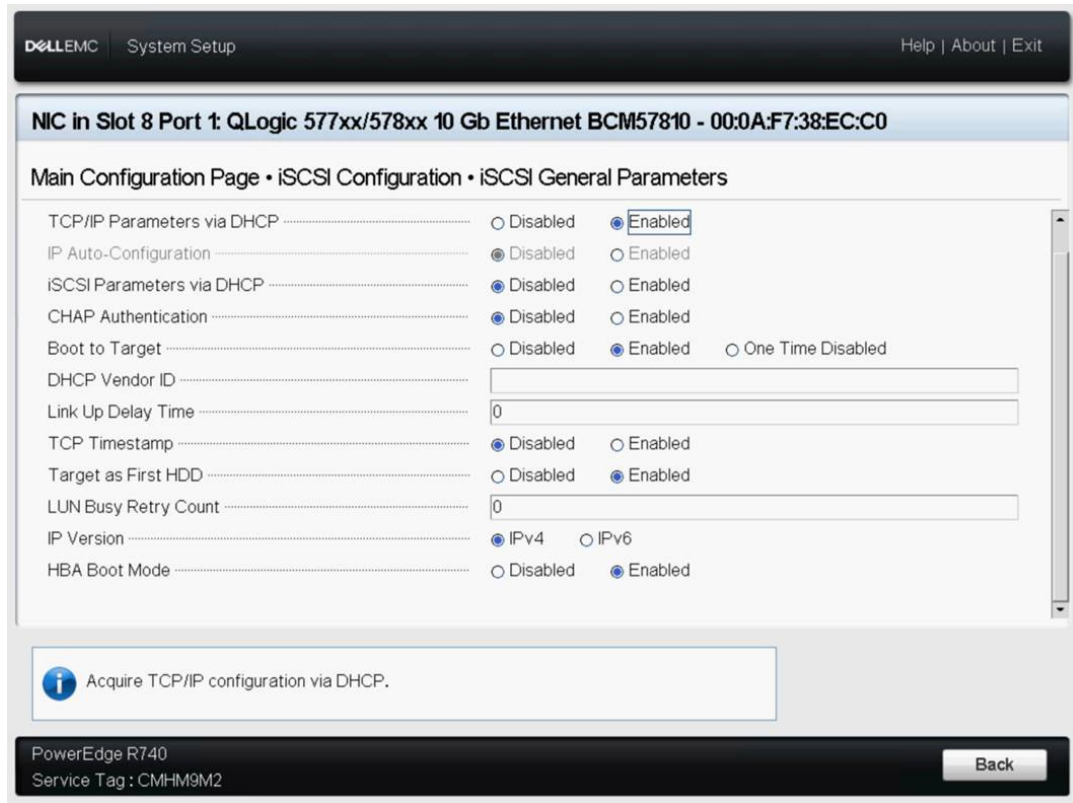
DELLEMC System Setup

Help | About | Exit

NIC in Slot 8 Port 1: QLogic 577xx/578xx 10 Gb Ethernet BCM57810 - 00:0A:F7:38:EC:C0

Main Configuration Page • iSCSI Configuration • iSCSI General Parameters

| | | | |
|---|---|---|---|
| TCP/IP Parameters via DHCP | ○ Disabled | ◉ Enabled | |
| IP Auto-Configuration | ◉ Disabled | ○ Enabled | |
| iSCSI Parameters via DHCP | ◉ Disabled | ○ Enabled | |
| CHAP Authentication | ◉ Disabled | ○ Enabled | |
| Boot to Target | ○ Disabled | ◉ Enabled | ○ One Time Disabled |
| DHCP Vendor ID | | | |
| Link Up Delay Time | 0 | | |
| TCP Timestamp | ◉ Disabled | ○ Enabled | |
| Target as First HDD | ○ Disabled | ◉ Enabled | |
| LUN Busy Retry Count | 0 | | |
| IP Version | ◉ IPv4 | ○ IPv6 | |
| HBA Boot Mode | ○ Disabled | ◉ Enabled | |

Acquire TCP/IP configuration via DHCP.

PowerEdge R740
Service Tag : CMHM9M2

Back